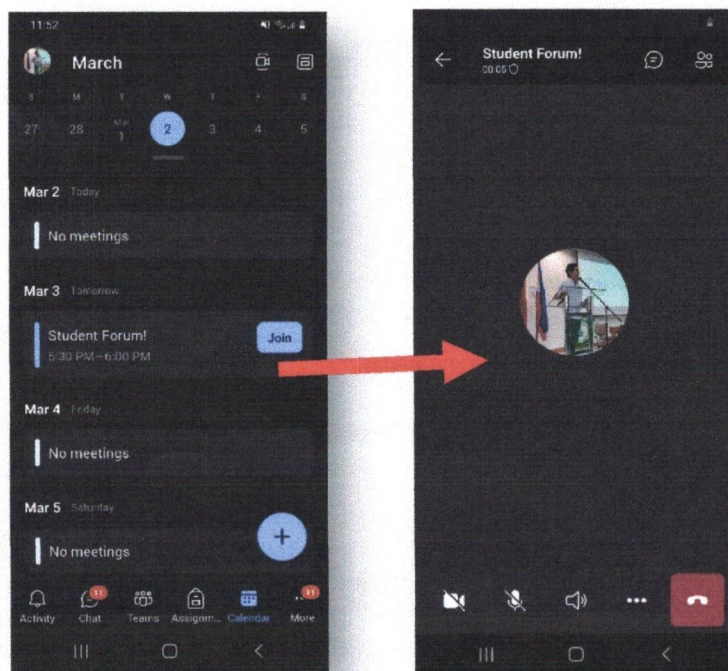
11:52

March

S M T W T F S

27 28 Mar 1 2 3 4 5

Mar 2 Today

No meetings

Mar 3 Tomorrow

Student Forum!

5:30 PM – 6:00 PM

Join

Mar 4 Friday

No meetings

Mar 5 Saturday

No meetings

+

Activity Chat Teams Assignm... Calendar More

Student Forum!

00:05